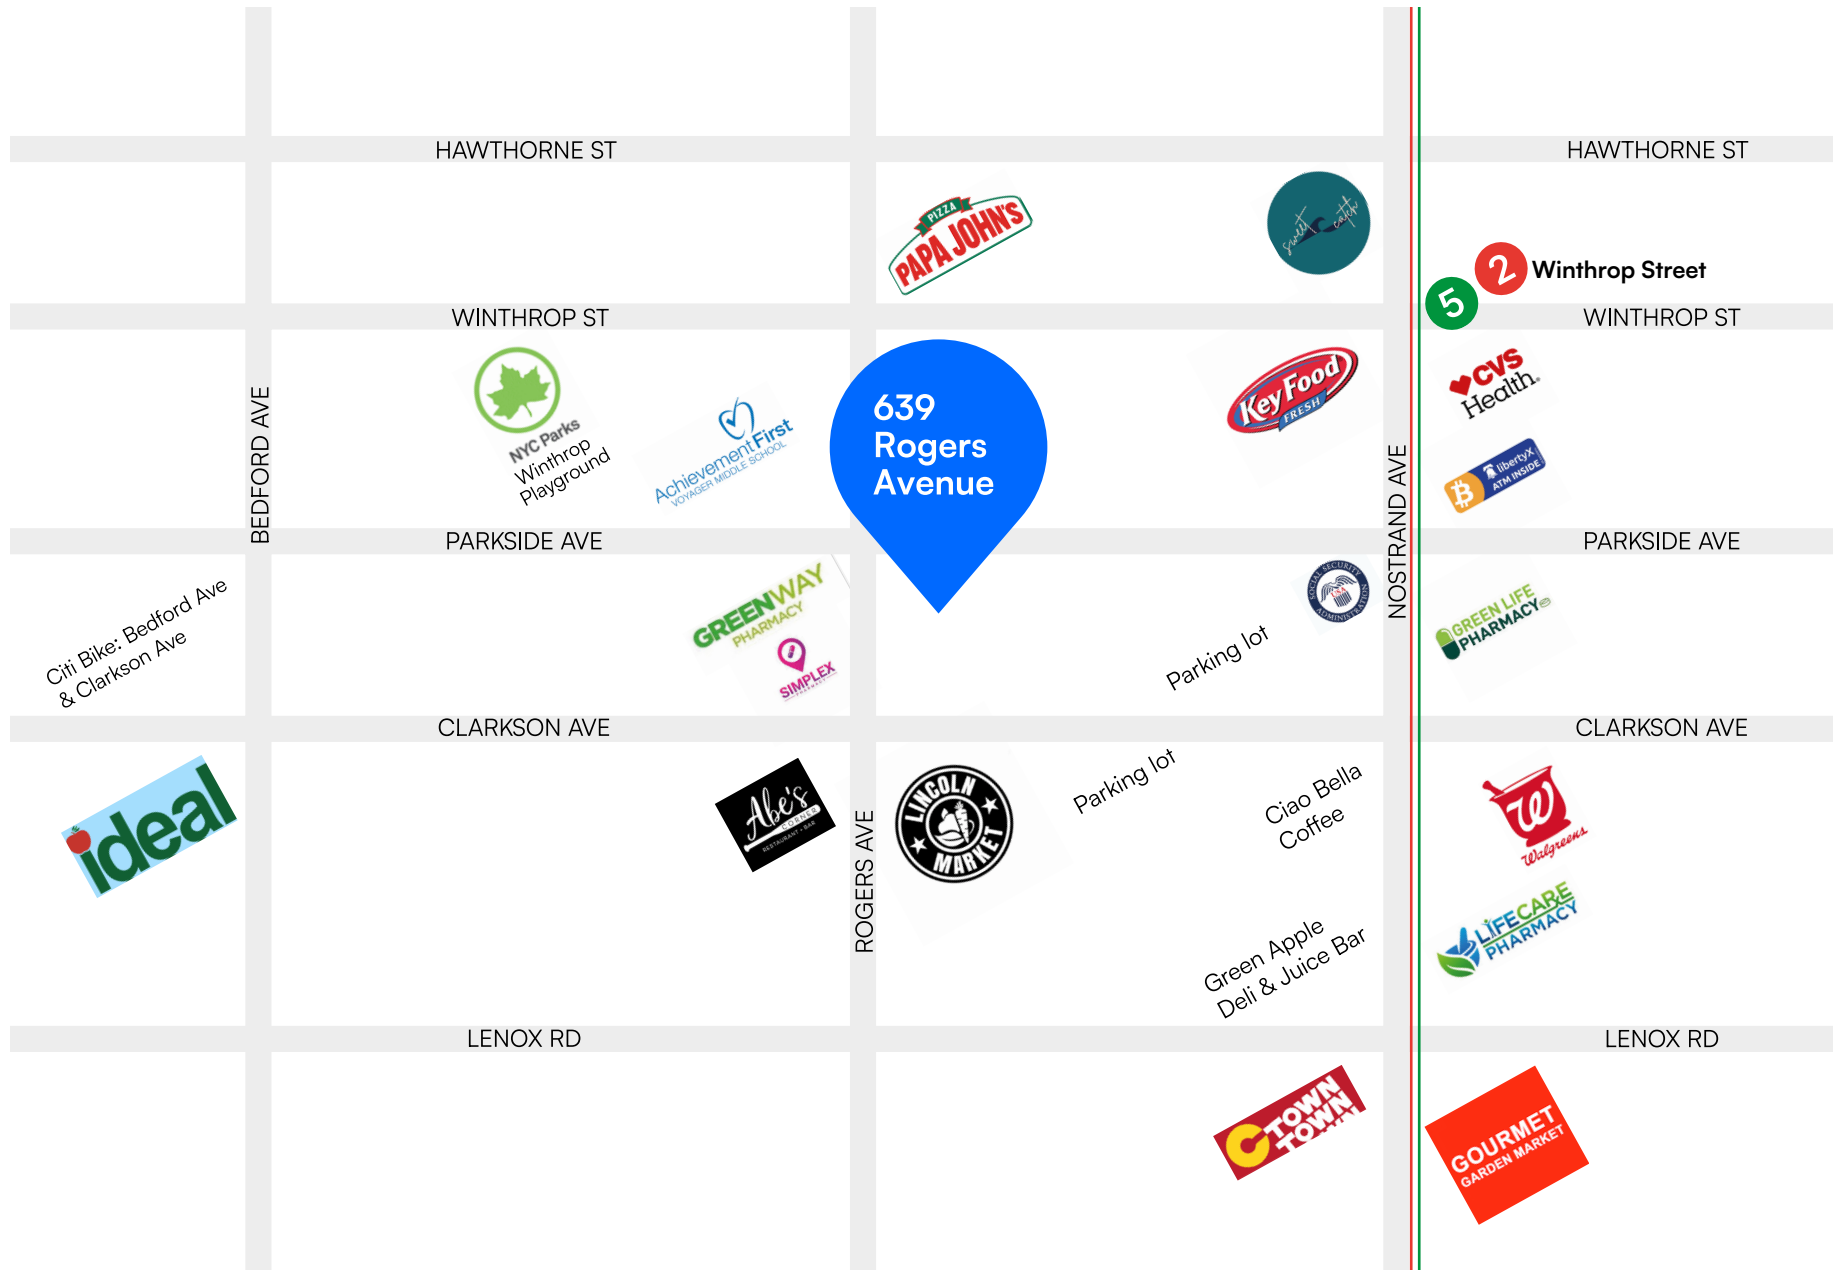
HAWTHORNE ST

HAWTHORNE ST

PIZZA PAPA JOHN'S

sweet cantz

2 Winthrop Street

5

WINTHROP ST

WINTHROP ST

639 Rogers Avenue

NYC Parks Winthrop Playground

Achievement First VOYAGER MIDDLE SCHOOL

Key Food FRESH

CVS Health

libertyX ATM INSIDE

BEDFORD AVE

NOSTRAND AVE

PARKSIDE AVE

PARKSIDE AVE

Citi Bike: Bedford Ave & Clarkson Ave

GREENWAY PHARMACY

SIMPLEX

Parking lot

SOCIAL SECURITY ADMINISTRATION

GREEN LIFE PHARMACY

CLARKSON AVE

CLARKSON AVE

ideal

Abe's CORNER RESTAURANT • BAR

ROGERS AVE

LINCOLN MARKET

Parking lot

Ciao Bella Coffee

Walgreens

LIFECARE PHARMACY

Green Apple Deli & Juice Bar

LENOX RD

LENOX RD

C TOWN

GOURMET GARDEN MARKET